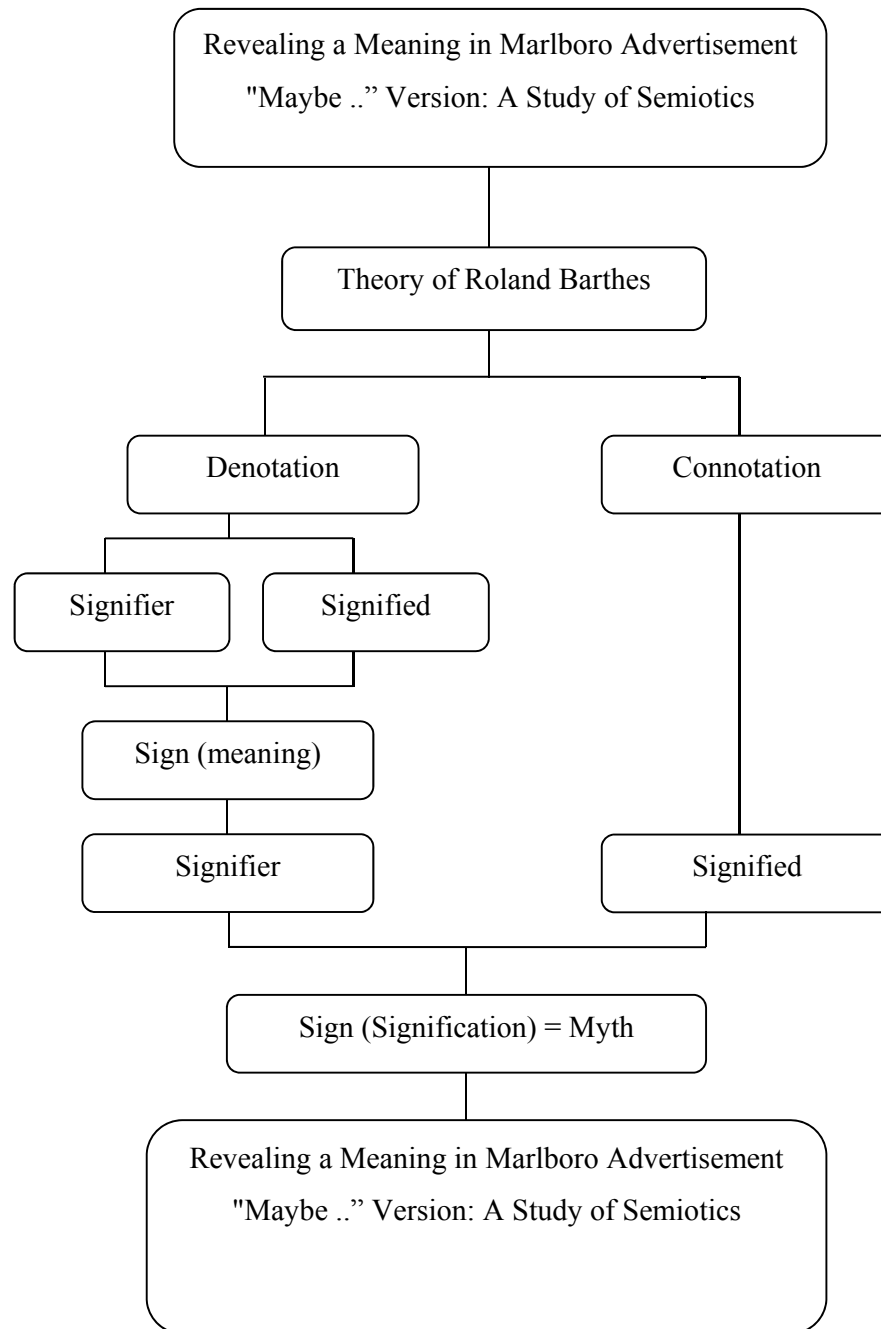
Revealing a Meaning in Marlboro Advertisement "Maybe .." Version: A Study of Semiotics

Theory of Roland Barthes

Denotation

Connotation

Signifier

Signified

Sign (meaning)

Signifier

Signified

Sign (Signification) = Myth

Revealing a Meaning in Marlboro Advertisement "Maybe .." Version: A Study of Semiotics